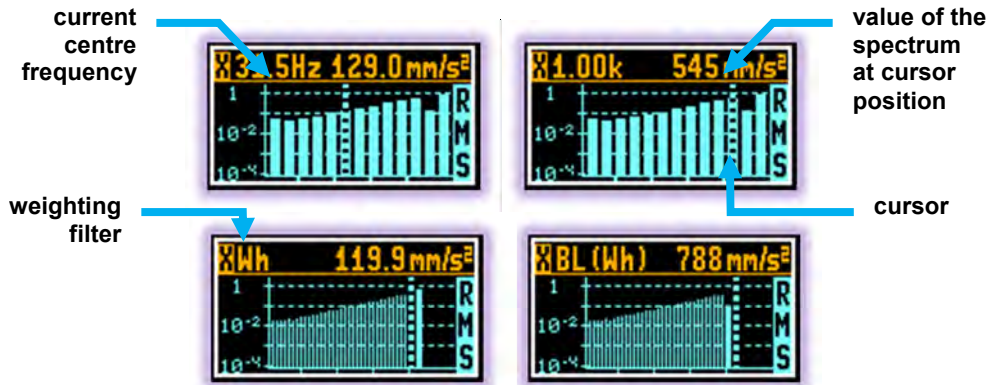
current centre frequency

value of the spectrum at cursor position

X31.5Hz 129.0mm/s²
1
10⁻²
10⁻⁴
RMS

X1.00k 545mm/s²
1
10⁻²
10⁻⁴
RMS

weighting filter

cursor

XWh 119.9mm/s²
1
10⁻²
10⁻⁴
RMS

XBL(Wh) 788mm/s²
1
10⁻²
10⁻⁴
RMS